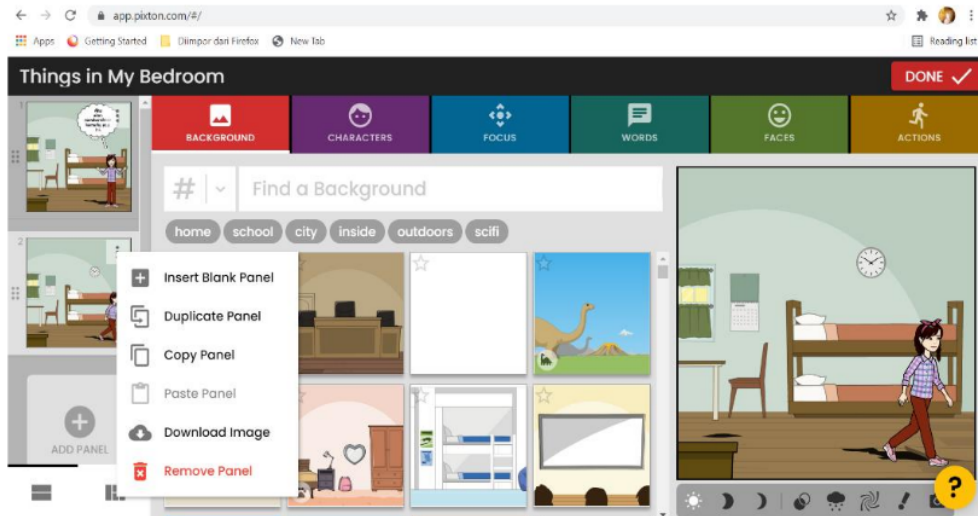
app.pixton.com/#/

Apps Getting Started Diimpor dari Firefox New Tab

Reading list

Things in My Bedroom

DONE

1

2

BACKGROUND

CHARACTERS

FOCUS

WORDS

FACES

ACTIONS

# Find a Background

home school city inside outdoors scifi

Insert Blank Panel

Duplicate Panel

Copy Panel

Paste Panel

Download Image

Remove Panel

ADD PANEL

?